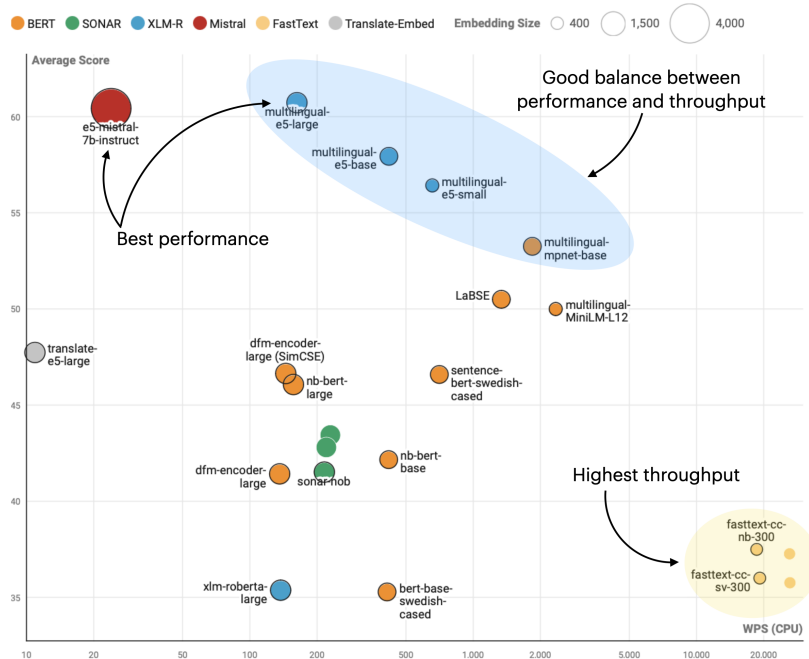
BERT SONAR XLM-R Mistral FastText Translate-Embed Embedding Size 400 1,500 4,000

Average Score

Good balance between performance and throughput

e5-mistral-7b-instruct

multilingual-e5-large

multilingual-e5-base

multilingual-e5-small

Best performance

multilingual-mpnet-base

LaBSE

multilingual-MiniLM-L12

translate-e5-large

dfm-encoder-large (SimCSE)

nb-bert-large

sentence-bert-swedish-cased

dfm-encoder-large

sonar-nob

nb-bert-base

Highest throughput

fasttext-cc-nb-300

fasttext-cc-sv-300

xlm-roberta-large

bert-base-swedish-cased

WPS (CPU)

60
55
50
45
40
35

10 20 50 100 200 500 1,000 2,000 5,000 10,000 20,000